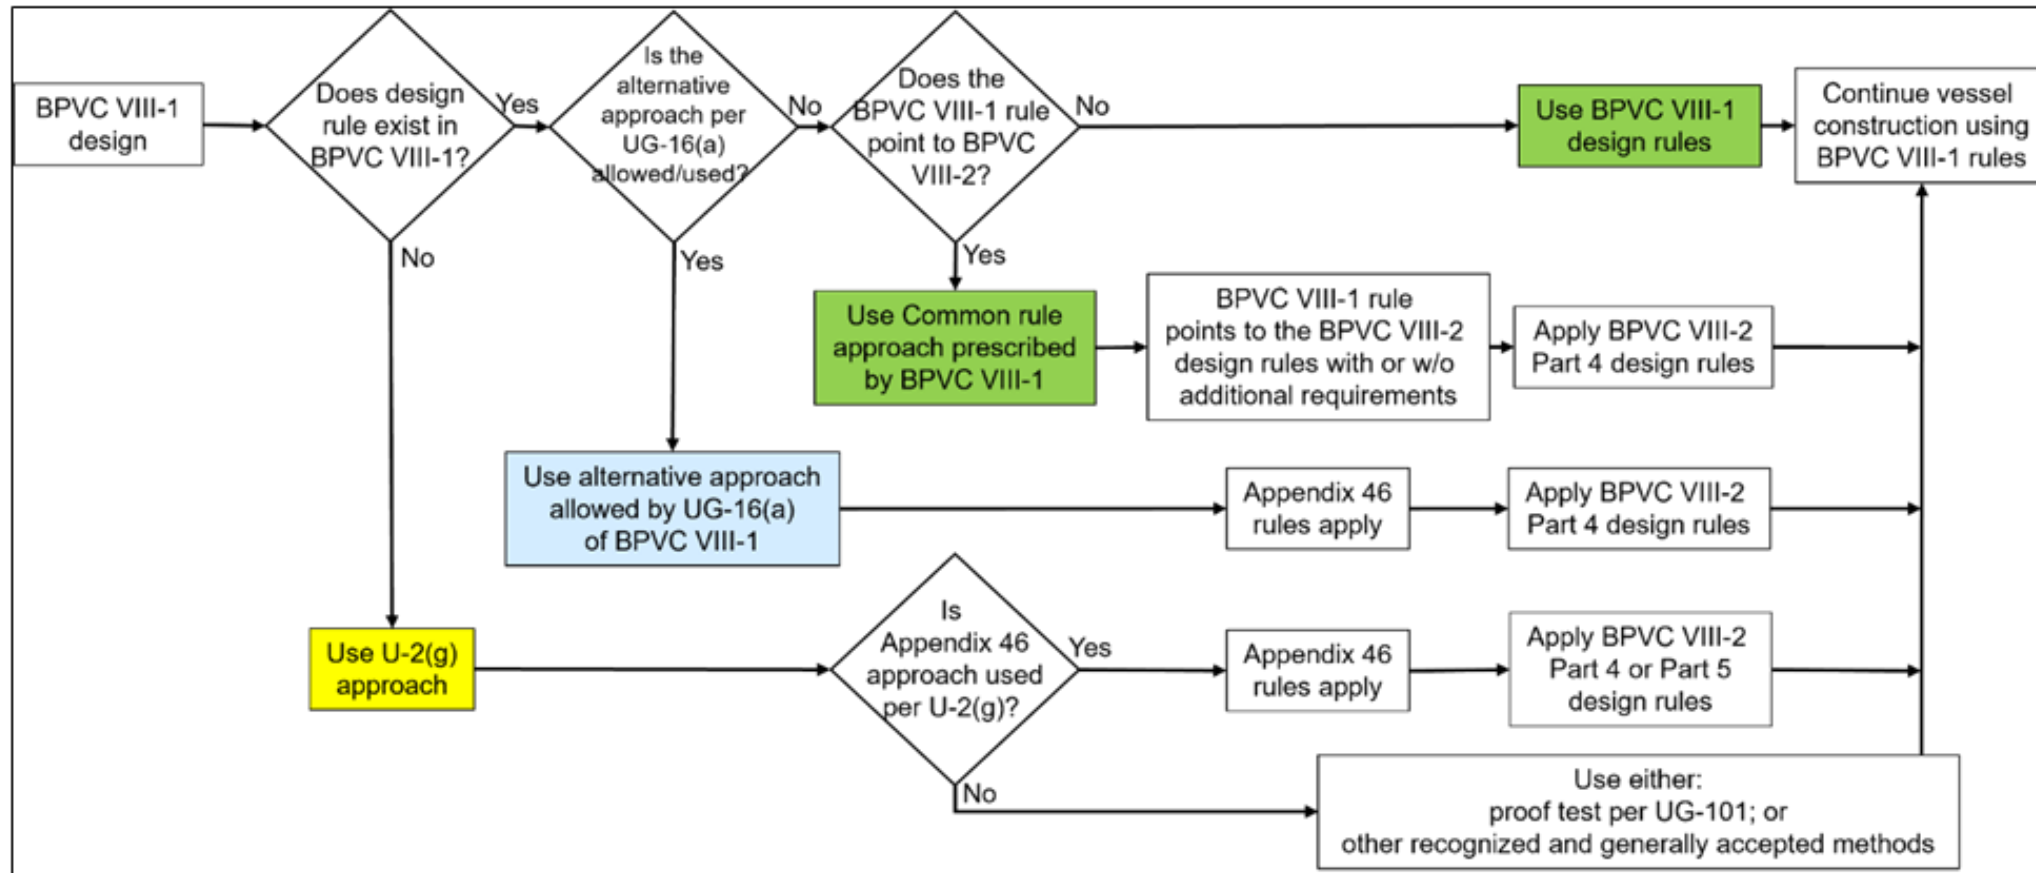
BPVC VIII-1 design

Does design rule exist in BPVC VIII-1?

Yes

Is the alternative approach per UG-16(a) allowed/used?

No

Does the BPVC VIII-1 rule point to BPVC VIII-2?

No

Use BPVC VIII-1 design rules

Continue vessel construction using BPVC VIII-1 rules

No

Yes

Yes

Use Common rule approach prescribed by BPVC VIII-1

BPVC VIII-1 rule points to the BPVC VIII-2 design rules with or w/o additional requirements

Apply BPVC VIII-2 Part 4 design rules

Use alternative approach allowed by UG-16(a) of BPVC VIII-1

Appendix 46 rules apply

Apply BPVC VIII-2 Part 4 design rules

Use U-2(g) approach

Is Appendix 46 approach used per U-2(g)?

Yes

Appendix 46 rules apply

Apply BPVC VIII-2 Part 4 or Part 5 design rules

No

Use either:
proof test per UG-101; or
other recognized and generally accepted methods